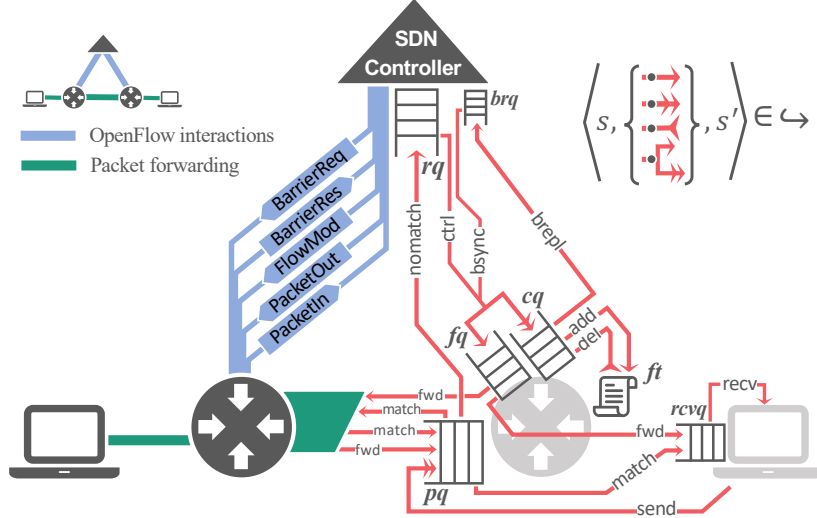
SDN Controller

OpenFlow interactions
Packet forwarding

$\left\langle s, \left\{ \right\}, s' \right\rangle \in \hookrightarrow$

BarrierReq
BarrierRes
FlowMod
PacketOut
PacketIn

rq
brq
nomatch
ctrl
bsync
brepl
cq
fq
add
del
ft
fwd
match
match
fwd
fwd
recv
rcvq
pq
match
send